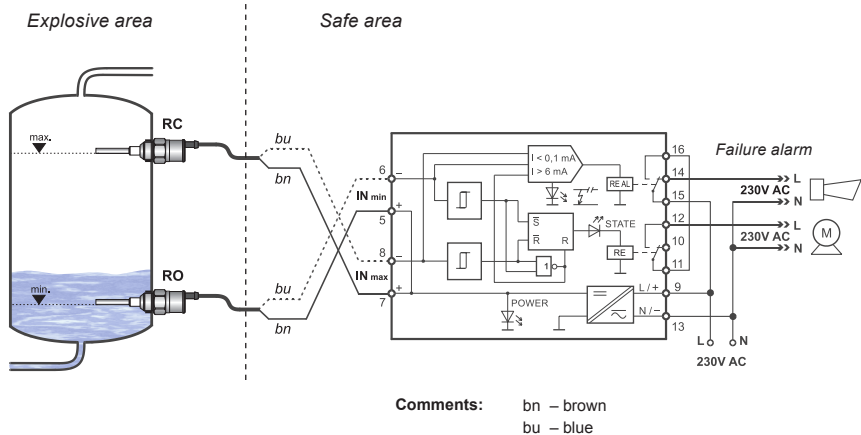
Explosive area

Safe area

max.

min.

RC

RO

bu

bn

bu

bn

6

5

8

7

IN min

IN max

$I < 0,1$ mA

$I > 6$ mA

RE AL

$\overline{S}$

$\overline{R}$

R

1

STATE

RE

POWER

16

14

15

12

10

11

9

13

L / +

N / –

Failure alarm

230V AC

L

N

230V AC

L

N

M

L

N

230V AC

Comments: bn – brown

bu – blue